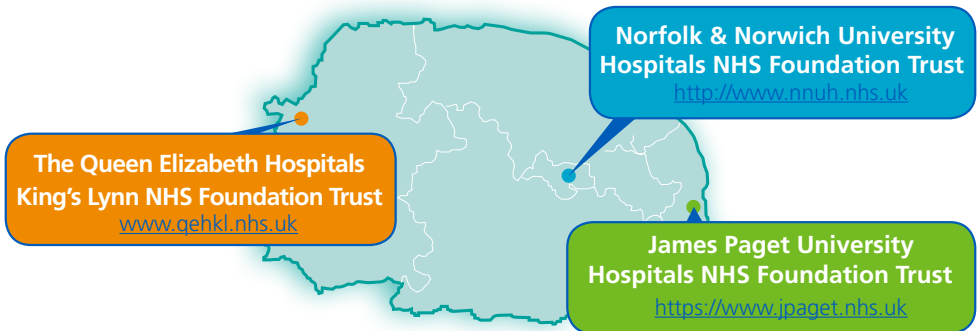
Norfolk & Norwich University Hospitals NHS Foundation Trust
http://www.nnuh.nhs.uk

The Queen Elizabeth Hospitals King's Lynn NHS Foundation Trust
www.qehkl.nhs.uk

James Paget University Hospitals NHS Foundation Trust
https://www.jpaget.nhs.uk